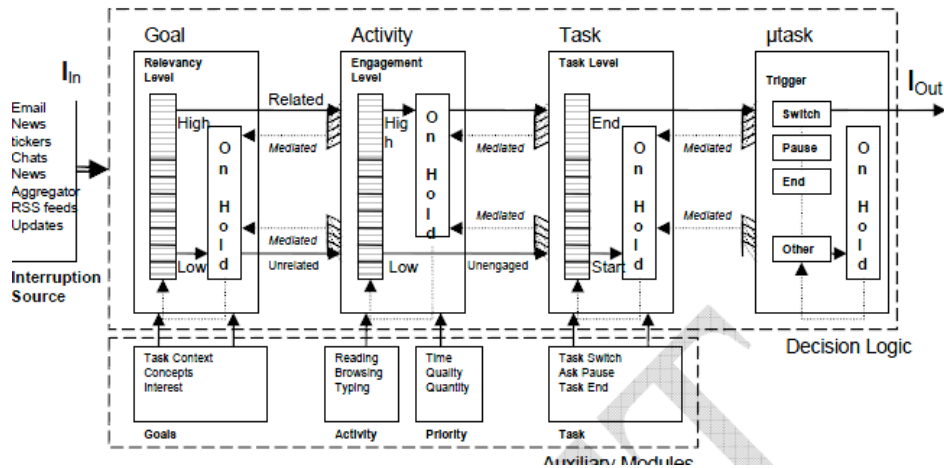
Goal
Activity
Task
μtask

$I_{In}$

Email
News tickers
Chats
News Aggregator
RSS feeds
Updates

Interruption Source

Relevancy Level
High
On Hold
Low
Related
Mediated
Mediated
Unrelated

Engagement Level
High
On Hold
Low
Mediated
Mediated
Unengaged

Task Level
End
On Hold
Start
Mediated
Mediated

Trigger
Switch
Pause
End
Other
On Hold

$I_{Out}$

Decision Logic

Task Context
Concepts
Interest
Goals

Reading
Browsing
Typing
Activity

Time
Quality
Quantity
Priority

Task Switch
Ask Pause
Task End
Task

Auxiliary Modules